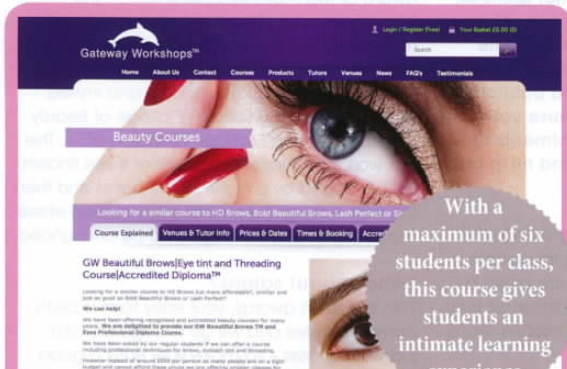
Gateway Workshops™

Login / Register Free! Your Basket £0.00 (0)

Search

Home About Us Contact Courses Products Tutors Venues News FAQ's Testimonials

Beauty Courses

Looking for a similar course to HD Brows, Bold Beautiful Brows, Lash Perfect or S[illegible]

Course Explained | Venues & Tutor Info | Prices & Dates | Times & Booking | Accre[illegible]

GW Beautiful Brows|Eye tint and Threading Course|Accredited Diploma™

Looking for a similar course to HD Brows but more affordable?, doing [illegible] just as good as Bold Beautiful Brows or Lash Perfect?

We can help!

We have been offering recognised and accredited beauty courses for many years. We are delighted to provide our GW Beautiful Brows TM and Brow Professional Diploma Courses.

We have been asked by our regular students if we can offer a course including professional techniques for brows, eyelash tint and threading.

However instead of around £650 per person as many people and on a tight budget and cannot afford these prices we are offering similar classes for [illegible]

With a maximum of six students per class, this course gives students an intimate learning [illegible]